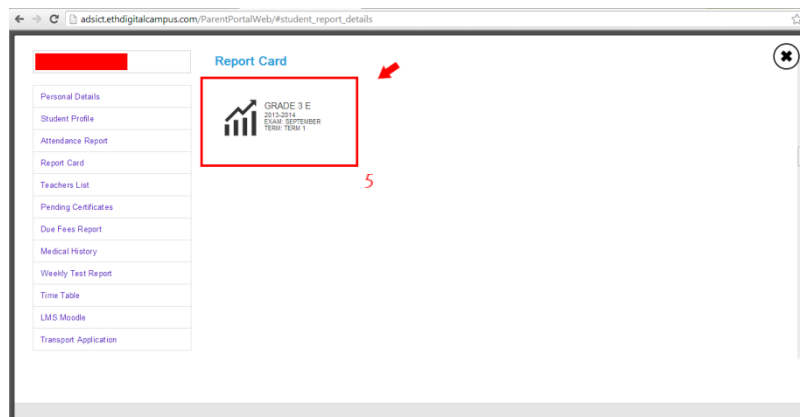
adsict.ethdigitalcampus.com/ParentPortalWeb/#student_report_details

Report Card

Personal Details
Student Profile
Attendance Report
Report Card
Teachers List
Pending Certificates
Due Fees Report
Medical History
Weekly Test Report
Time Table
LMS Moodle
Transport Application

GRADE 3 E
2013-2014
EXAM: SEPTEMBER
TERM: TERM 1

5